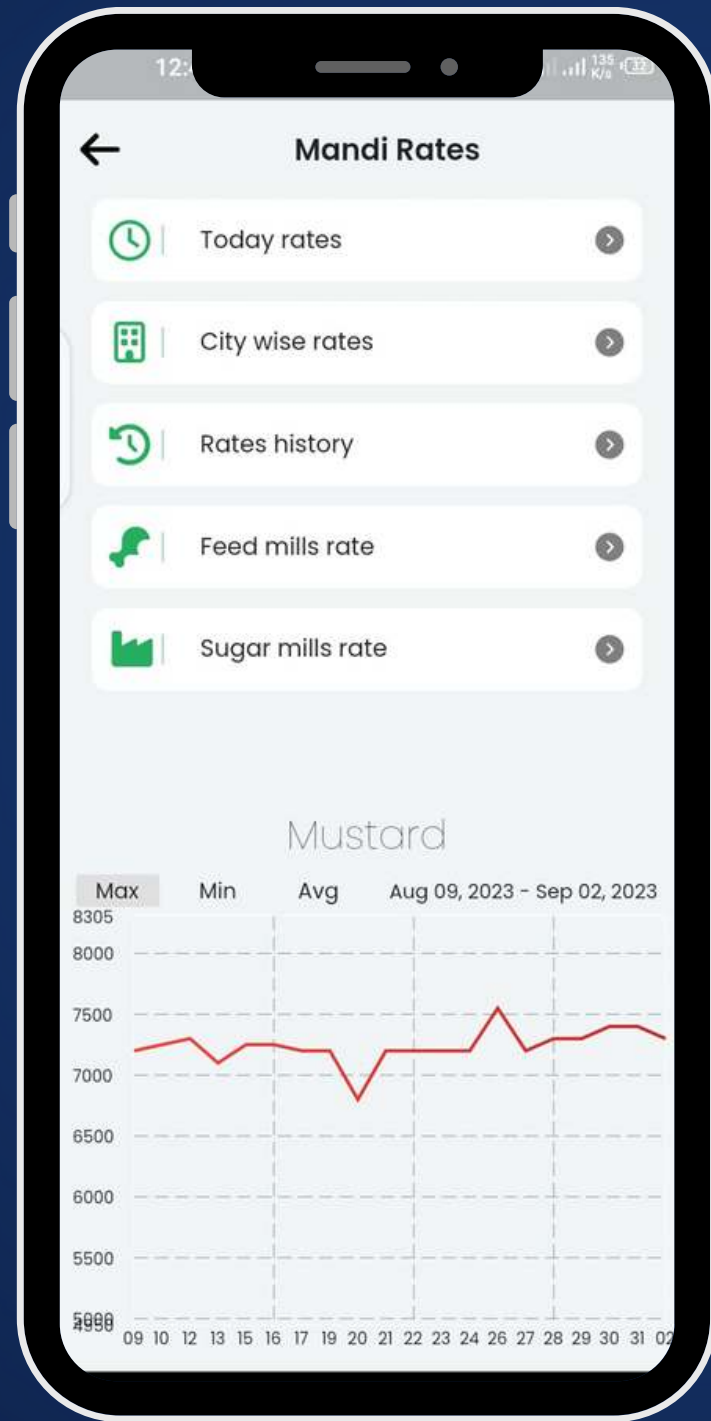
12:

135 K/s 32

Mandi Rates

Today rates

City wise rates

Rates history

Feed mills rate

Sugar mills rate

Mustard

Max Min Avg Aug 09, 2023 - Sep 02, 2023

8305
8000
7500
7000
6500
6000
5500
5000
4958

09 10 12 13 15 16 17 19 20 21 22 23 24 26 27 28 29 30 31 02